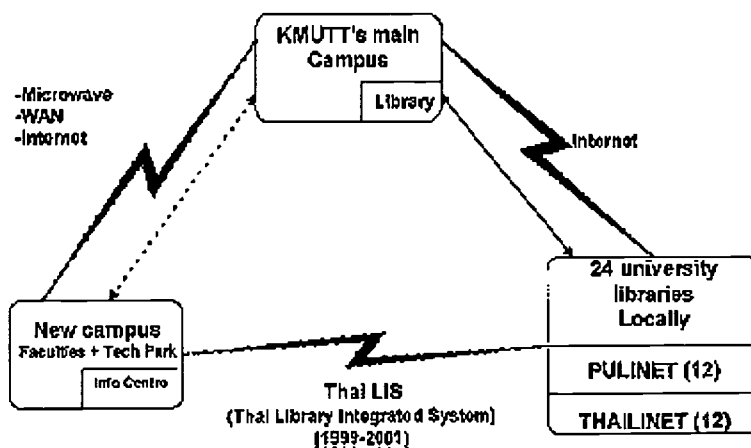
KMUTT's main Campus

Library

-Microwave
-WAN
-Internet

Internet

24 university libraries Locally

PULINET (12)

THAILINET (12)

New campus
Faculties + Tech Park

Info Centre

Thai LIS
(Thai Library Integrated System)
(1999-2001)